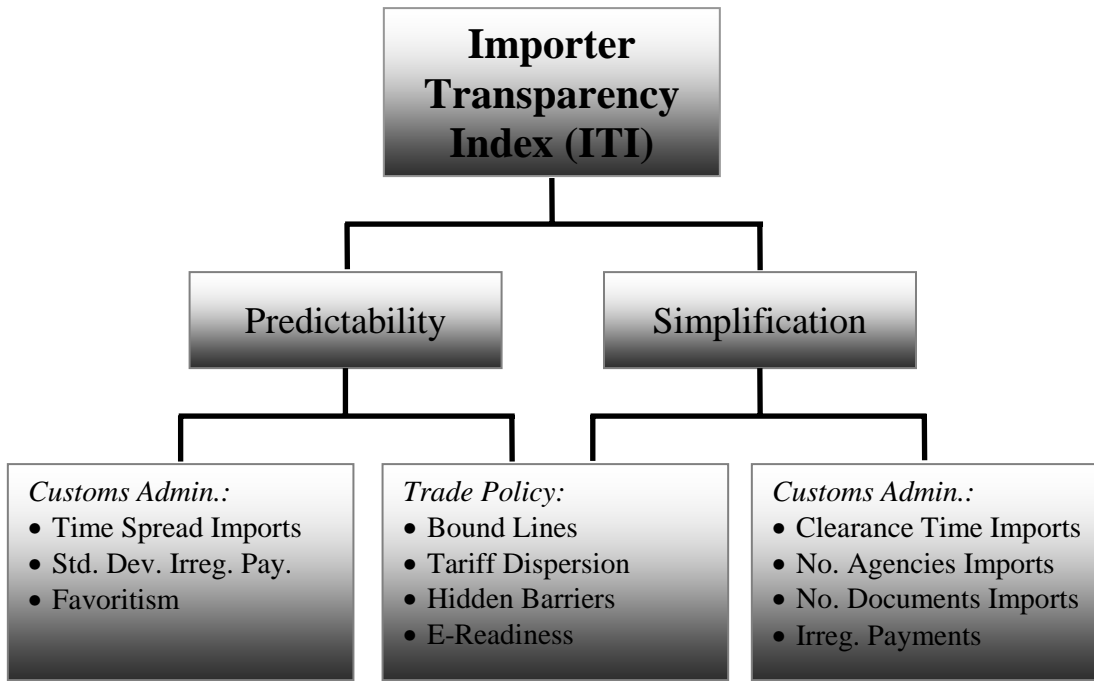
Importer Transparency Index (ITI)

Predictability

Simplification

*Customs Admin.:*
- Time Spread Imports
- Std. Dev. Irreg. Pay.
- Favoritism

*Trade Policy:*
- Bound Lines
- Tariff Dispersion
- Hidden Barriers
- E-Readiness

*Customs Admin.:*
- Clearance Time Imports
- No. Agencies Imports
- No. Documents Imports
- Irreg. Payments